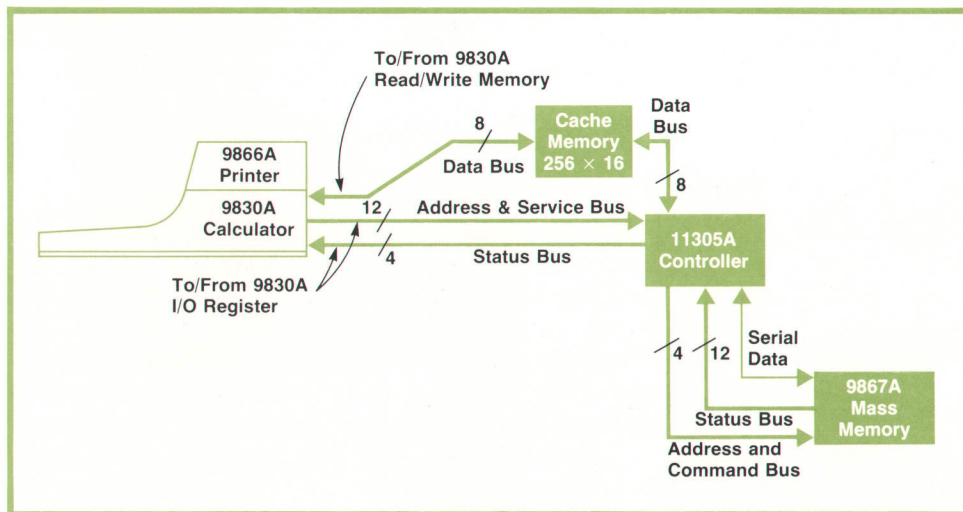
To/From 9830A
Read/Write Memory

8

Data Bus

Cache Memory $256 \times 16$

Data Bus

8

9866A Printer

9830A Calculator

12

Address & Service Bus

4

Status Bus

11305A Controller

To/From 9830A
I/O Register

Serial Data

4

12

9867A Mass Memory

Status Bus

Address and Command Bus